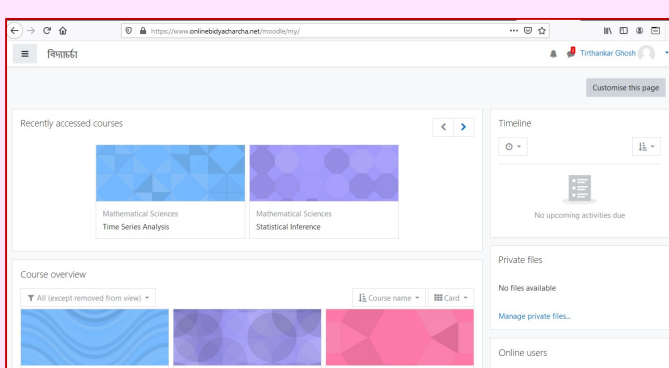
https://www.onlinebidyacharcha.net/moodle/my/

বিদ্যাচর্চা

Tirthankar Ghosh

Customise this page

Recently accessed courses

Mathematical Sciences
Time Series Analysis

Mathematical Sciences
Statistical Inference

Timeline

No upcoming activities due

Private files

No files available

Manage private files...

Course overview

All (except removed from view)

Course name

Card

Online users